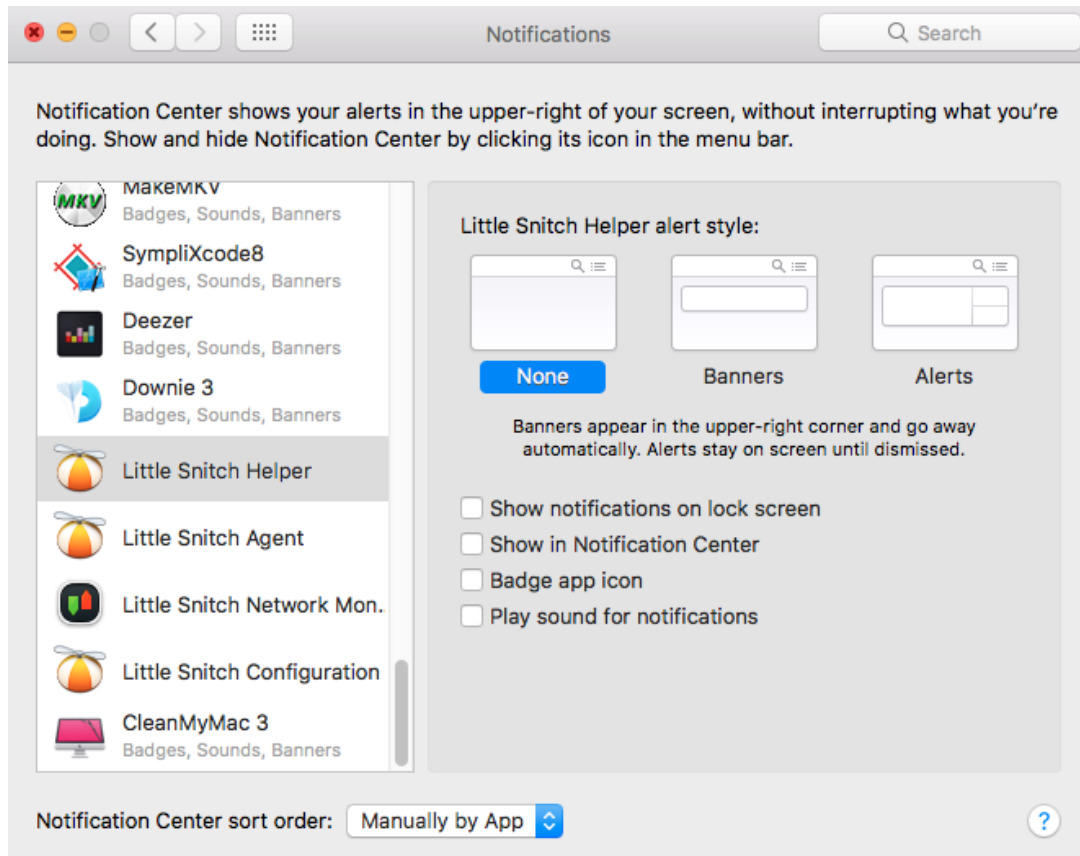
Notifications

Search

Notification Center shows your alerts in the upper-right of your screen, without interrupting what you're doing. Show and hide Notification Center by clicking its icon in the menu bar.

MakeMKV
Badges, Sounds, Banners
SympliXcode8
Badges, Sounds, Banners
Deezer
Badges, Sounds, Banners
Downie 3
Badges, Sounds, Banners
Little Snitch Helper
Little Snitch Agent
Little Snitch Network Mon.
Little Snitch Configuration
CleanMyMac 3
Badges, Sounds, Banners

Little Snitch Helper alert style:

None
Banners
Alerts

Banners appear in the upper-right corner and go away automatically. Alerts stay on screen until dismissed.

Show notifications on lock screen
Show in Notification Center
Badge app icon
Play sound for notifications

Notification Center sort order: Manually by App

?